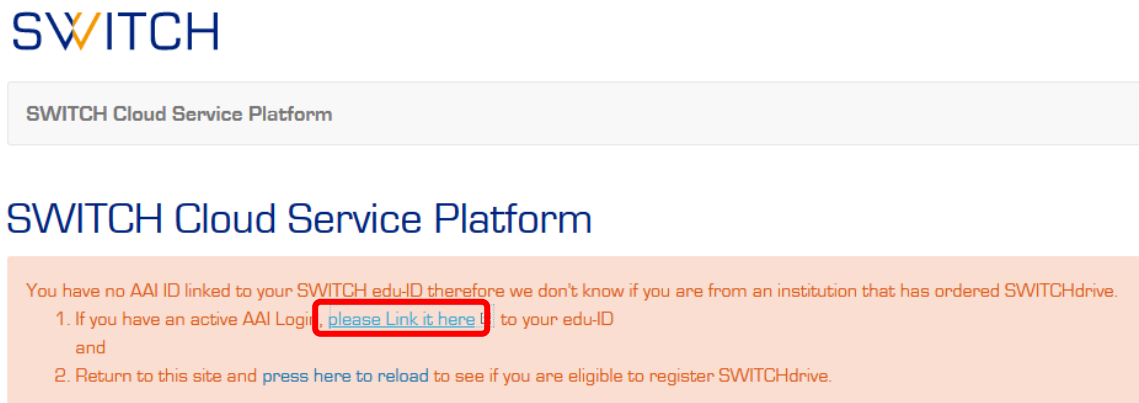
SWITCH

SWITCH Cloud Service Platform

SWITCH Cloud Service Platform

You have no AAI ID linked to your SWITCH edu-ID therefore we don't know if you are from an institution that has ordered SWITCHdrive.

1. If you have an active AAI Login, please Link it here to your edu-ID

and

2. Return to this site and press here to reload to see if you are eligible to register SWITCHdrive.